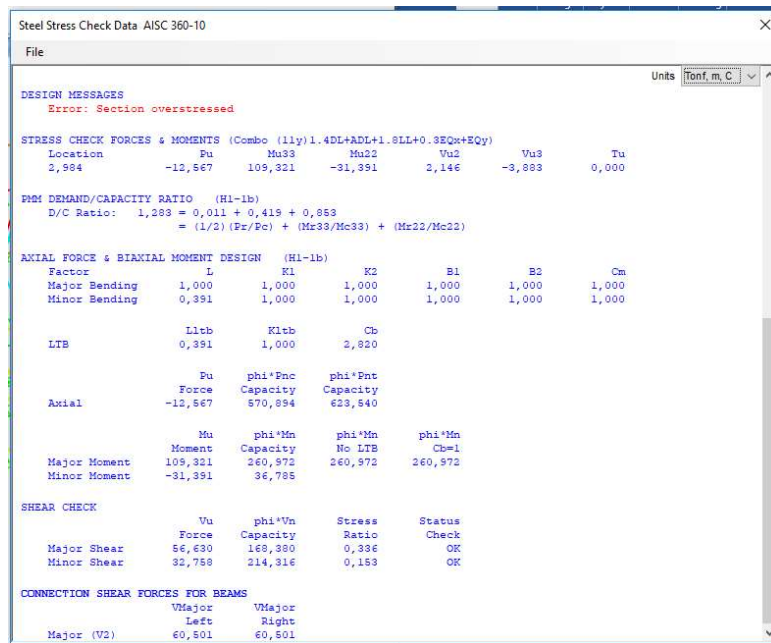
Steel Stress Check Data AISC 360-10

File

Units Tonf, m, C

DESIGN MESSAGES
Error: Section overstressed

STRESS CHECK FORCES & MOMENTS (Combo (11y)1.4DL+ADL+1.8LL+0.3EQx+EQy)

| Location | Pu | Mu33 | Mu22 | Vu2 | Vu3 | Tu |
|---|---|---|---|---|---|---|
| 2,984 | -12,567 | 109,321 | -31,391 | 2,146 | -3,883 | 0,000 |

PMM DEMAND/CAPACITY RATIO (H1-1b)
D/C Ratio: 1,283 = 0,011 + 0,419 + 0,853
= (1/2)(Pr/Pc) + (Mr33/Mc33) + (Mr22/Mc22)

AXIAL FORCE & BIAXIAL MOMENT DESIGN (H1-1b)

| Factor | L | K1 | K2 | B1 | B2 | Cm |
|---|---|---|---|---|---|---|
| Major Bending | 1,000 | 1,000 | 1,000 | 1,000 | 1,000 | 1,000 |
| Minor Bending | 0,391 | 1,000 | 1,000 | 1,000 | 1,000 | 1,000 |

| | Lltb | Kltb | Cb |
|---|---|---|---|
| LTB | 0,391 | 1,000 | 2,820 |

| | Pu Force | phi*Pnc Capacity | phi*Pnt Capacity |
|---|---|---|---|
| Axial | -12,567 | 570,894 | 623,540 |

| | Mu Moment | phi*Mn Capacity | phi*Mn No LTB | phi*Mn Cb=1 |
|---|---|---|---|---|
| Major Moment | 109,321 | 260,972 | 260,972 | 260,972 |
| Minor Moment | -31,391 | 36,785 | | |

SHEAR CHECK

| | Vu Force | phi*Vn Capacity | Stress Ratio | Status Check |
|---|---|---|---|---|
| Major Shear | 56,630 | 168,380 | 0,336 | OK |
| Minor Shear | 32,758 | 214,316 | 0,153 | OK |

CONNECTION SHEAR FORCES FOR BEAMS

| | VMajor Left | VMajor Right |
|---|---|---|
| Major (V2) | 60,501 | 60,501 |